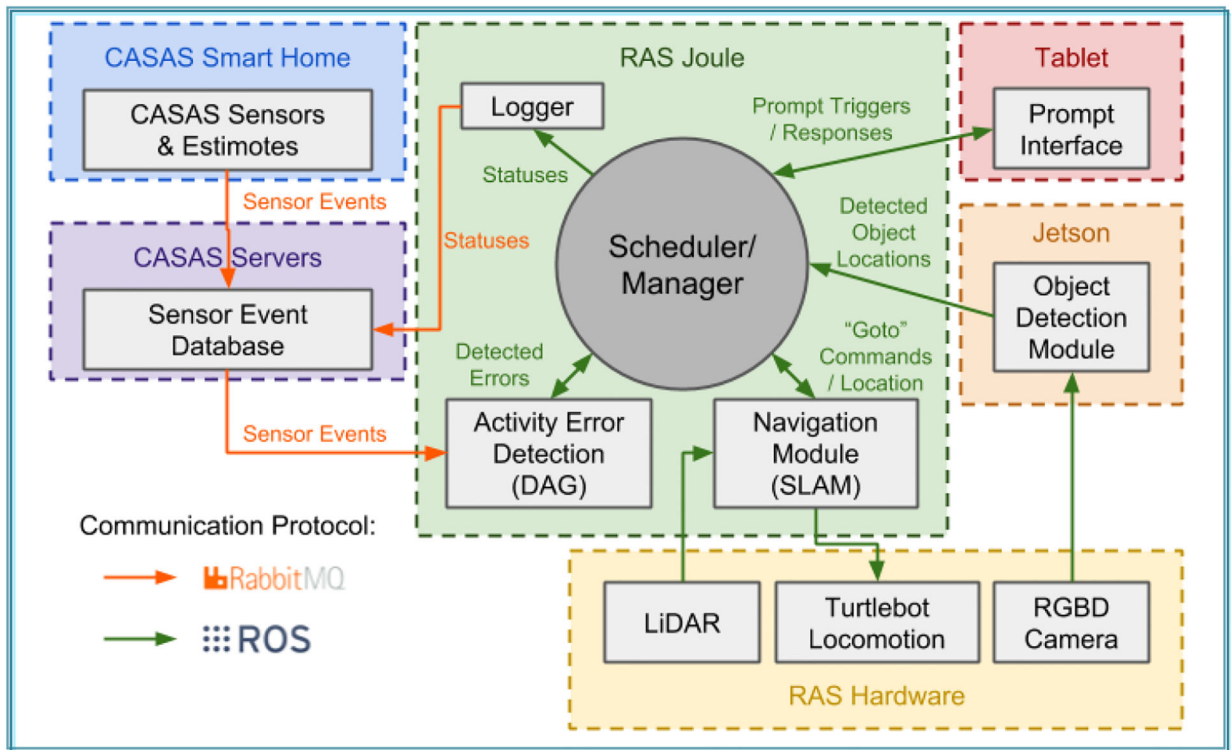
CASAS Smart Home

CASAS Sensors & Estimotes

Sensor Events

CASAS Servers

Sensor Event Database

Sensor Events

RAS Joule

Logger

Statuses

Statuses

Prompt Triggers / Responses

Scheduler/ Manager

Detected Object Locations

"Goto" Commands / Location

Detected Errors

Activity Error Detection (DAG)

Navigation Module (SLAM)

Tablet

Prompt Interface

Jetson

Object Detection Module

Communication Protocol:

RabbitMQ

ROS

LiDAR

Turtlebot Locomotion

RGBD Camera

RAS Hardware